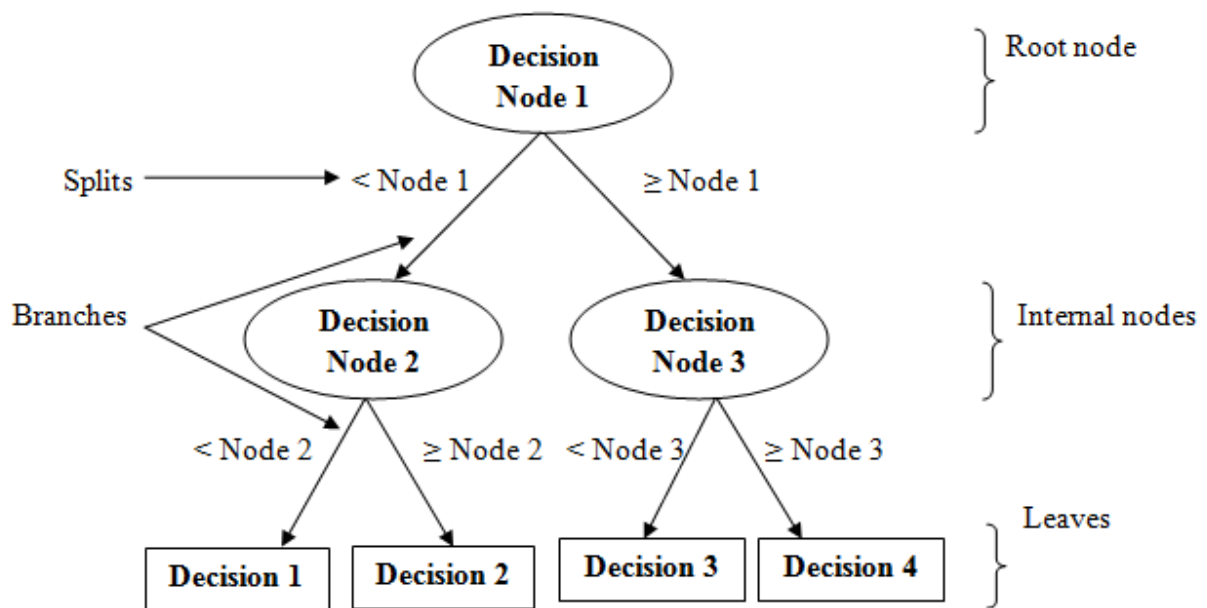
Decision Node 1

Root node

Splits

< Node 1

≥ Node 1

Branches

Decision Node 2

Decision Node 3

Internal nodes

< Node 2

≥ Node 2

< Node 3

≥ Node 3

Leaves

Decision 1

Decision 2

Decision 3

Decision 4